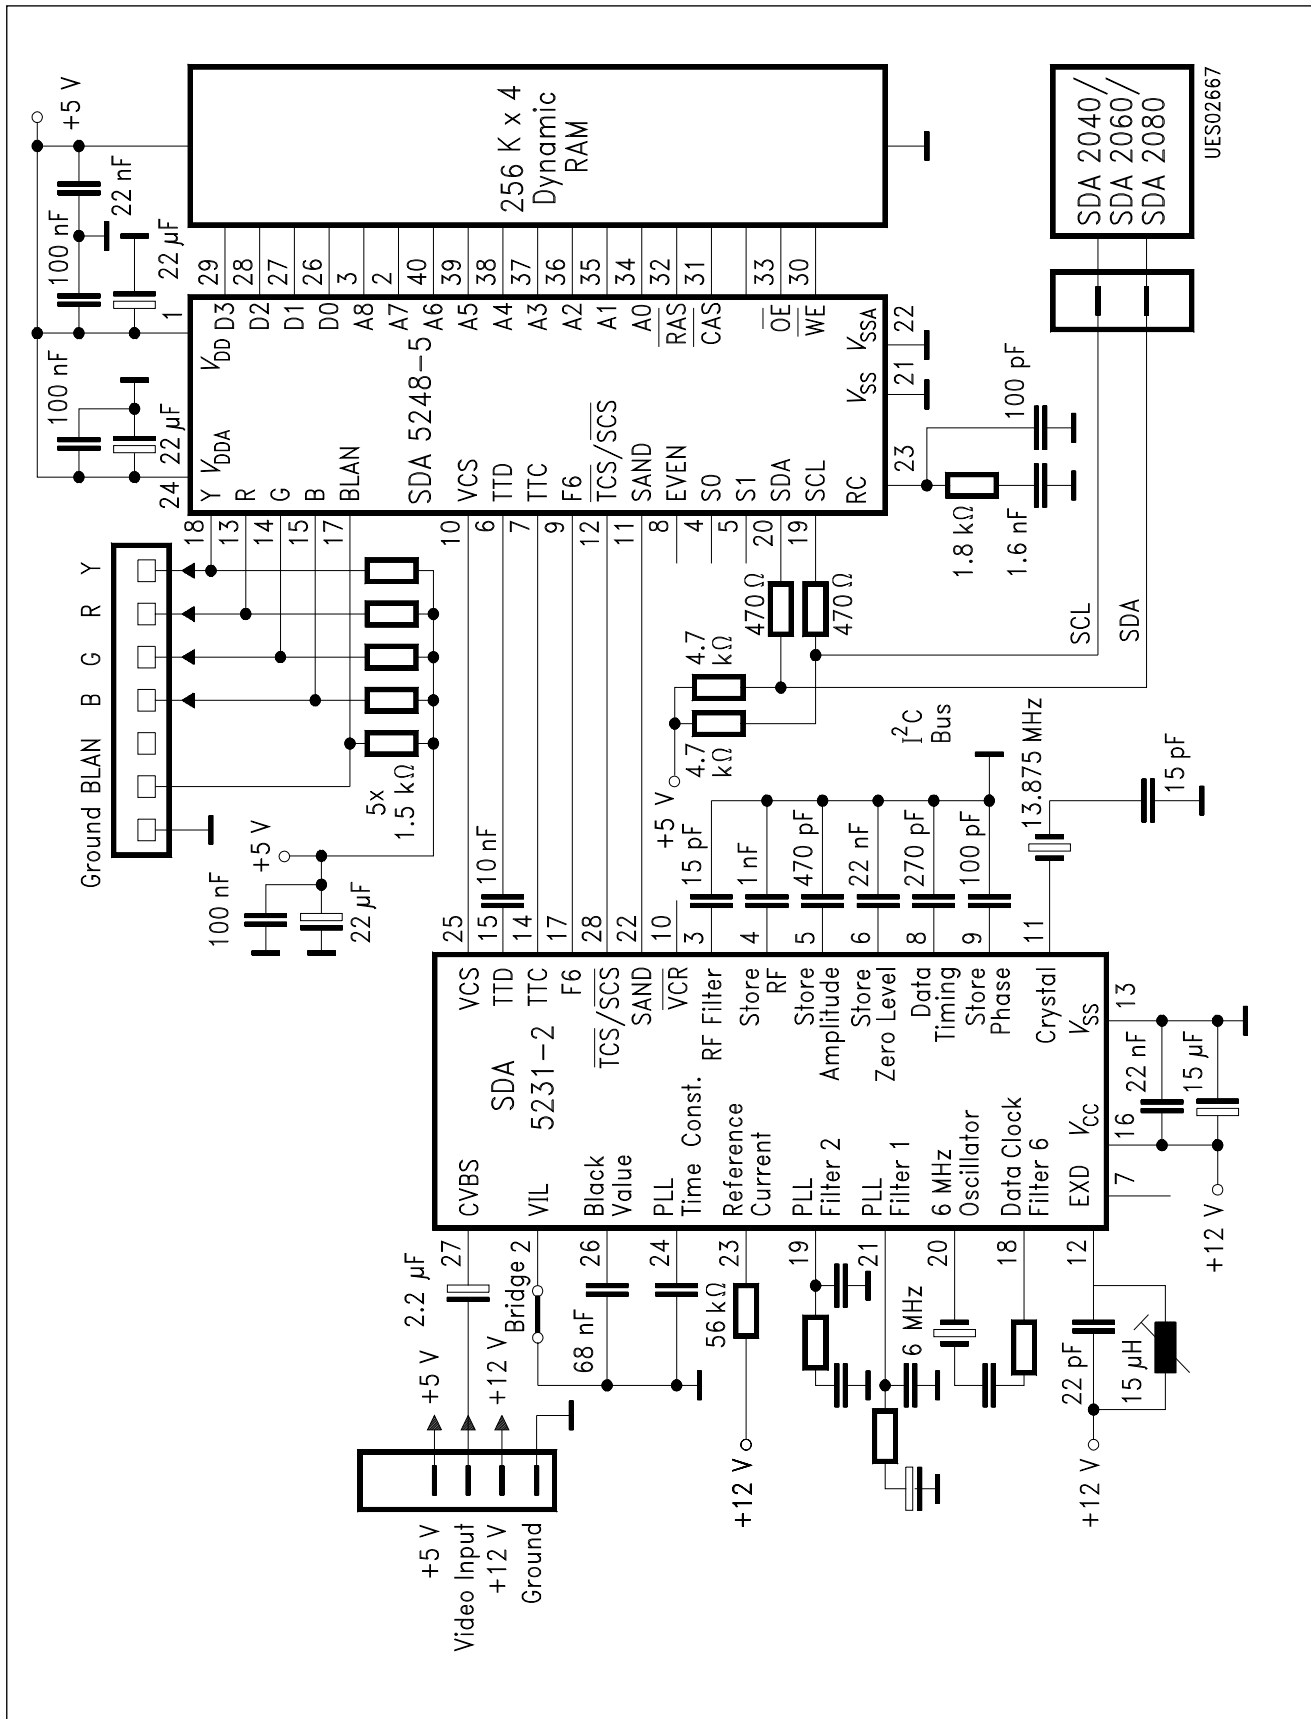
+5 V
22 nF
100 nF
22 µF
100 nF
22 µF
256 K x 4
Dynamic
RAM
SDA 2040/
SDA 2060/
SDA 2080
UES02667
29 28 27 26 3 2 40 39 38 37 36 35 34 32 31 33 30
1
$V_{DD}$ D3 D2 D1 D0 A8 A7 A6 A5 A4 A3 A2 A1 A0 $\overline{RAS}$ $\overline{CAS}$ $\overline{OE}$ $\overline{WE}$ $V_{SSA}$
22
21
$V_{SS}$
SDA 5248-5
24
Y $V_{DDA}$
R
G
B
BLAN
VCS
TTD
TTC
F6
$\overline{TCS}/\overline{SCS}$
SAND
EVEN
S0
S1
SDA
SCL
RC
23
100 pF
1.8 kΩ
1.6 nF
18 13 14 15 17 10 6 7 9 12 11 8 4 5 20 19
Y R G B BLAN Ground
470 Ω
470 Ω
4.7 kΩ
4.7 kΩ
SCL
SDA
$I^2C$
Bus
5x
1.5 kΩ
+5 V
+5 V
100 nF
22 µF
10 nF
15 pF
1 nF
470 pF
22 nF
270 pF
100 pF
13.875 MHz
15 pF
25 15 14 17 28 22 10 3 4 5 6 8 9 11
VCS
TTD
TTC
F6
$\overline{TCS}/\overline{SCS}$
SAND
$\overline{VCR}$
RF Filter
Store RF
Store Amplitude
Store Zero Level
Data Timing
Store Phase
Crystal
$V_{SS}$
13
SDA
5231-2
CVBS
VIL
Black Value
PLL Time Const.
Reference Current
PLL Filter 2
PLL Filter 1
6 MHz Oscillator
Data Clock Filter 6
EXD
$V_{CC}$
16
7
22 nF
15 µF
+12 V
27
2.2 µF
Bridge 2
26
68 nF
24
23
56 kΩ
19
21
6 MHz
20
18
12
22 pF
15 µH
+5 V
+12 V
+12 V
+12 V
+5 V
Video Input
+12 V
Ground